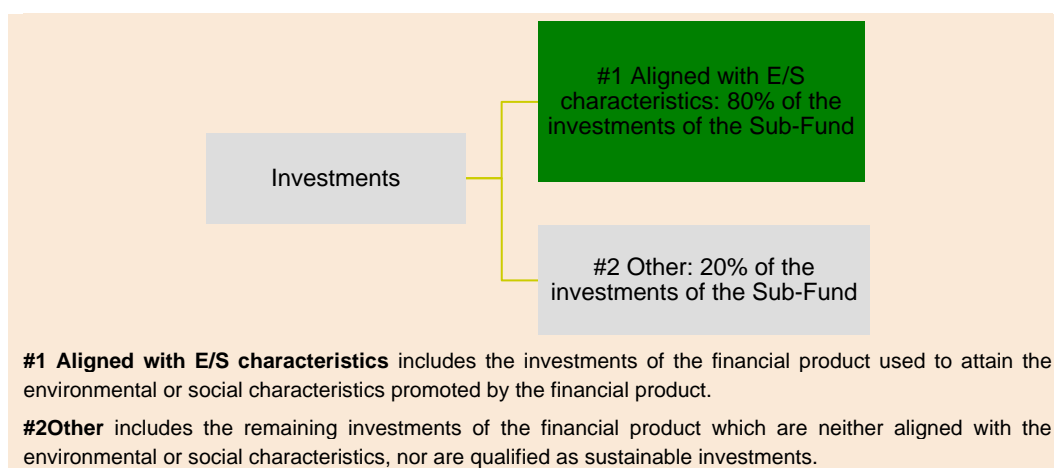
Investments

#1 Aligned with E/S characteristics: 80% of the investments of the Sub-Fund

#2 Other: 20% of the investments of the Sub-Fund

**#1 Aligned with E/S characteristics** includes the investments of the financial product used to attain the environmental or social characteristics promoted by the financial product.

**#2Other** includes the remaining investments of the financial product which are neither aligned with the environmental or social characteristics, nor are qualified as sustainable investments.